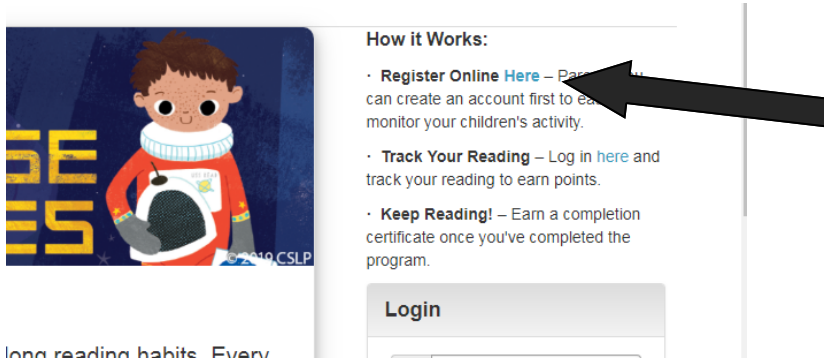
SE
ES

© 2019 CSLP

long reading habits. Every

How it Works:

· **Register Online Here** – Par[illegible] can create an account first to ea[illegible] monitor your children's activity.

· **Track Your Reading** – Log in here and track your reading to earn points.

· **Keep Reading!** – Earn a completion certificate once you've completed the program.

Login